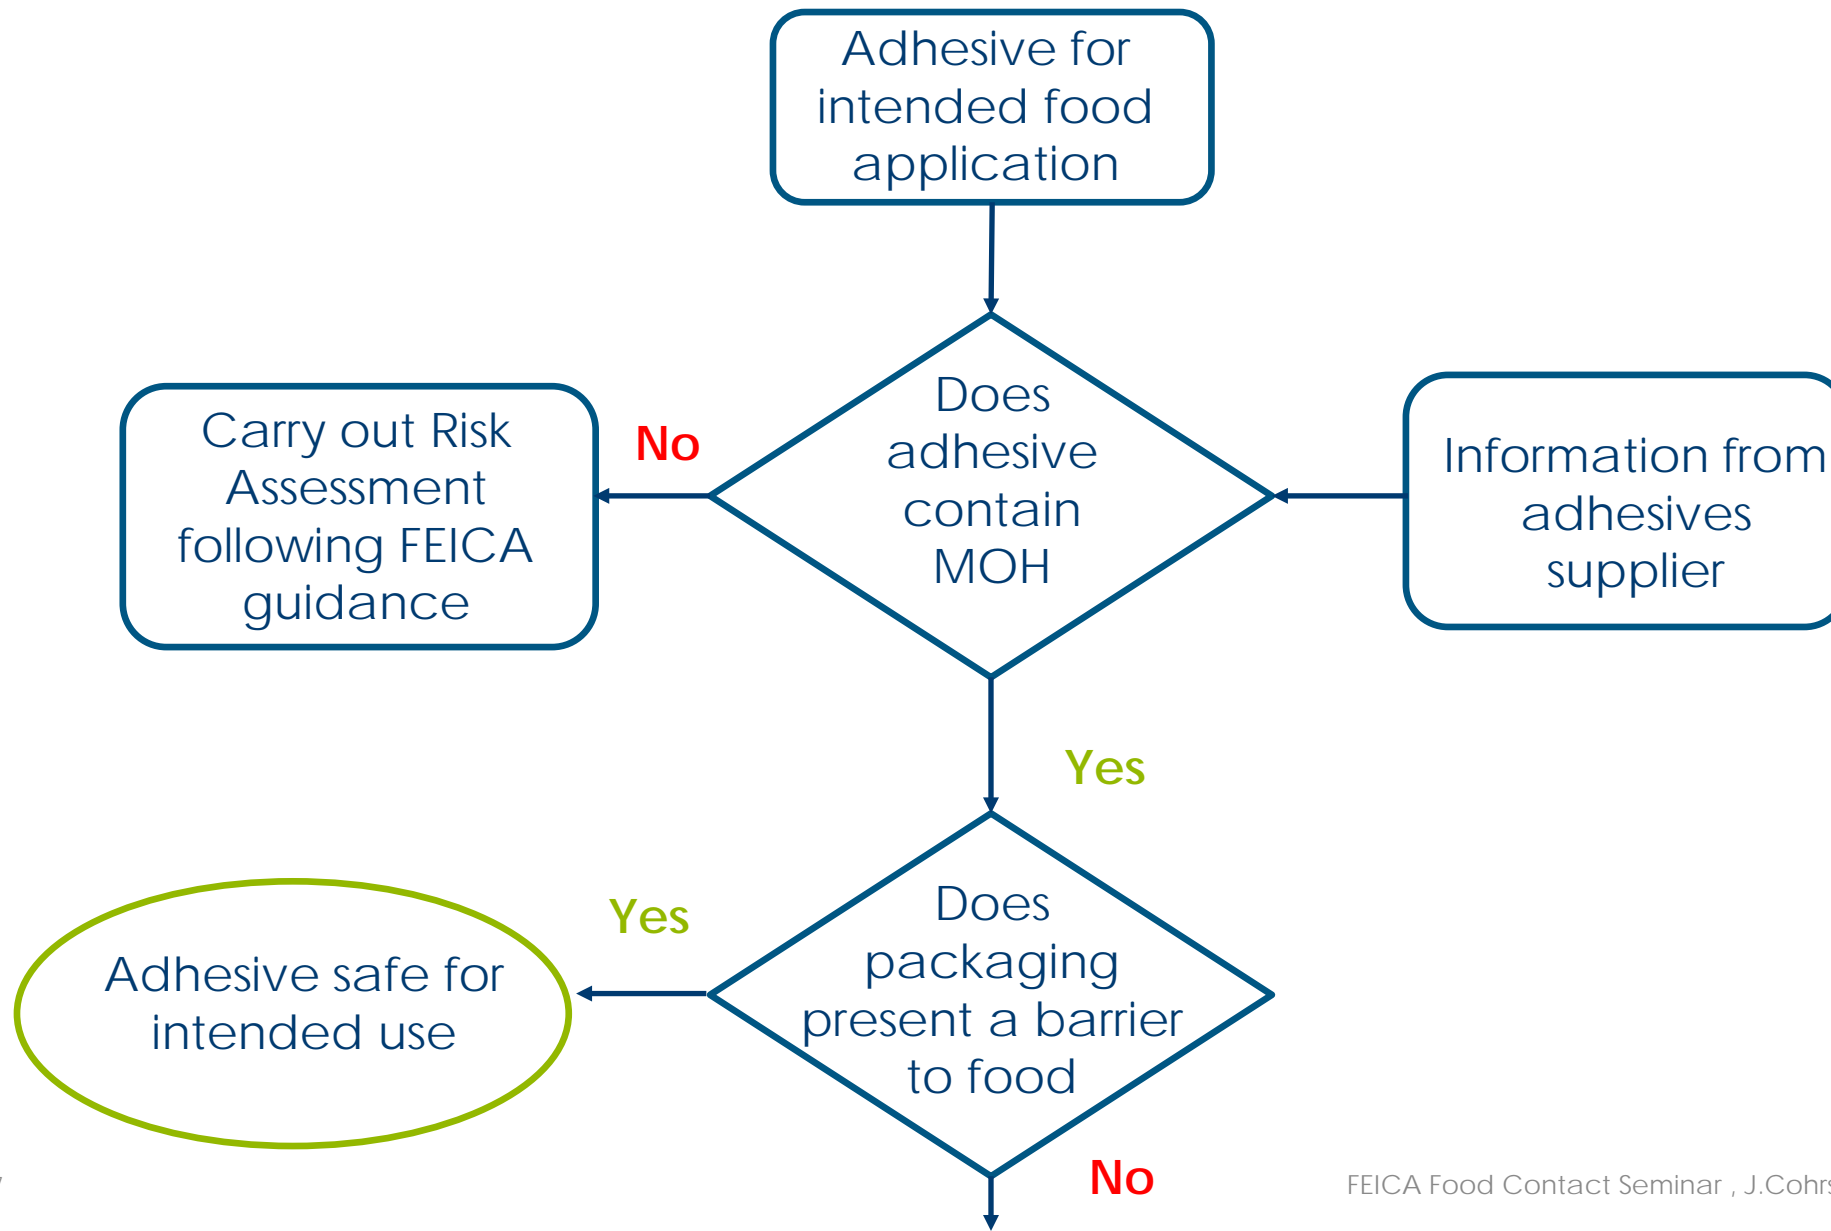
Adhesive for intended food application

Carry out Risk Assessment following FEICA guidance

No

Does adhesive contain MOH

Information from adhesives supplier

Yes

Yes

Adhesive safe for intended use

Does packaging present a barrier to food

No

FEICA Food Contact Seminar , J.Cohr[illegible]